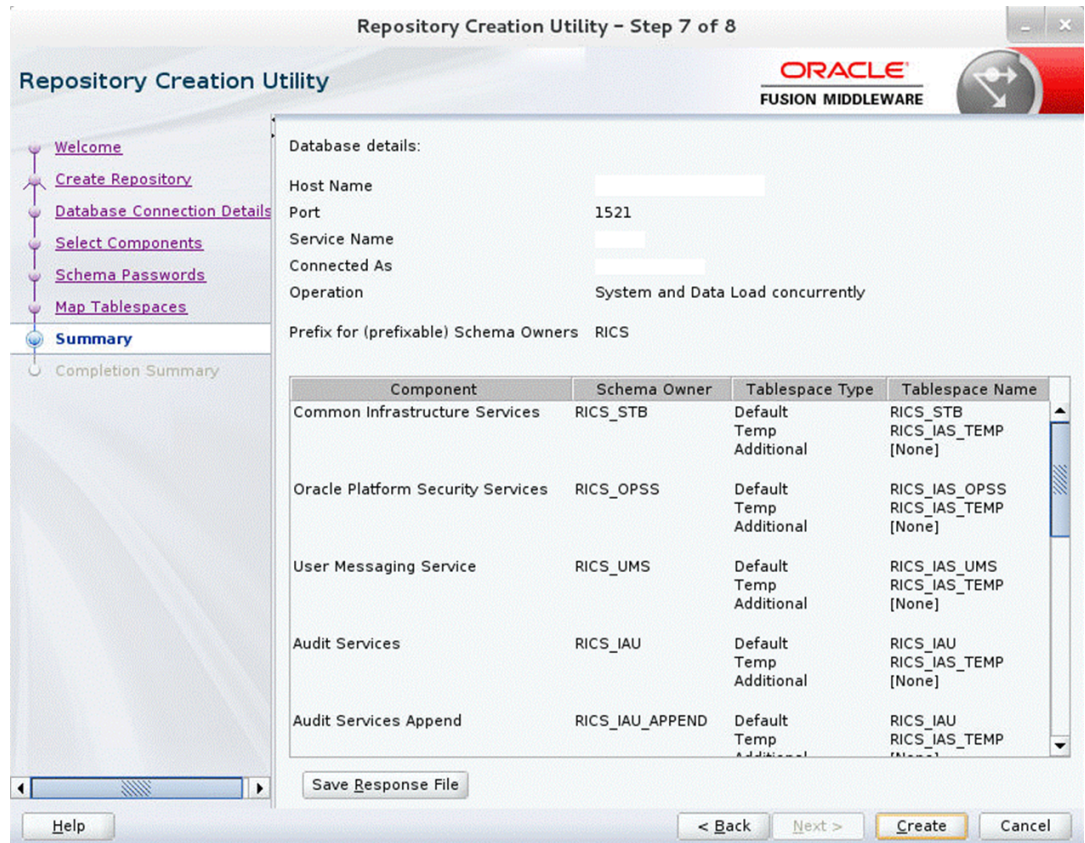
Repository Creation Utility - Step 7 of 8

Repository Creation Utility

ORACLE
FUSION MIDDLEWARE

Welcome
Create Repository
Database Connection Details
Select Components
Schema Passwords
Map Tablespaces
Summary
Completion Summary

Database details:

Host Name
Port 1521
Service Name
Connected As
Operation System and Data Load concurrently

Prefix for (prefixable) Schema Owners RICS

| Component | Schema Owner | Tablespace Type | Tablespace Name |
|---|---|---|---|
| Common Infrastructure Services | RICS_STB | Default<br>Temp<br>Additional | RICS_STB<br>RICS_IAS_TEMP<br>[None] |
| Oracle Platform Security Services | RICS_OPSS | Default<br>Temp<br>Additional | RICS_IAS_OPSS<br>RICS_IAS_TEMP<br>[None] |
| User Messaging Service | RICS_UMS | Default<br>Temp<br>Additional | RICS_IAS_UMS<br>RICS_IAS_TEMP<br>[None] |
| Audit Services | RICS_IAU | Default<br>Temp<br>Additional | RICS_IAU<br>RICS_IAS_TEMP<br>[None] |
| Audit Services Append | RICS_IAU_APPEND | Default<br>Temp<br>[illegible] | RICS_IAU<br>RICS_IAS_TEMP<br>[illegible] |

Save Response File

Help
< Back
Next >
Create
Cancel